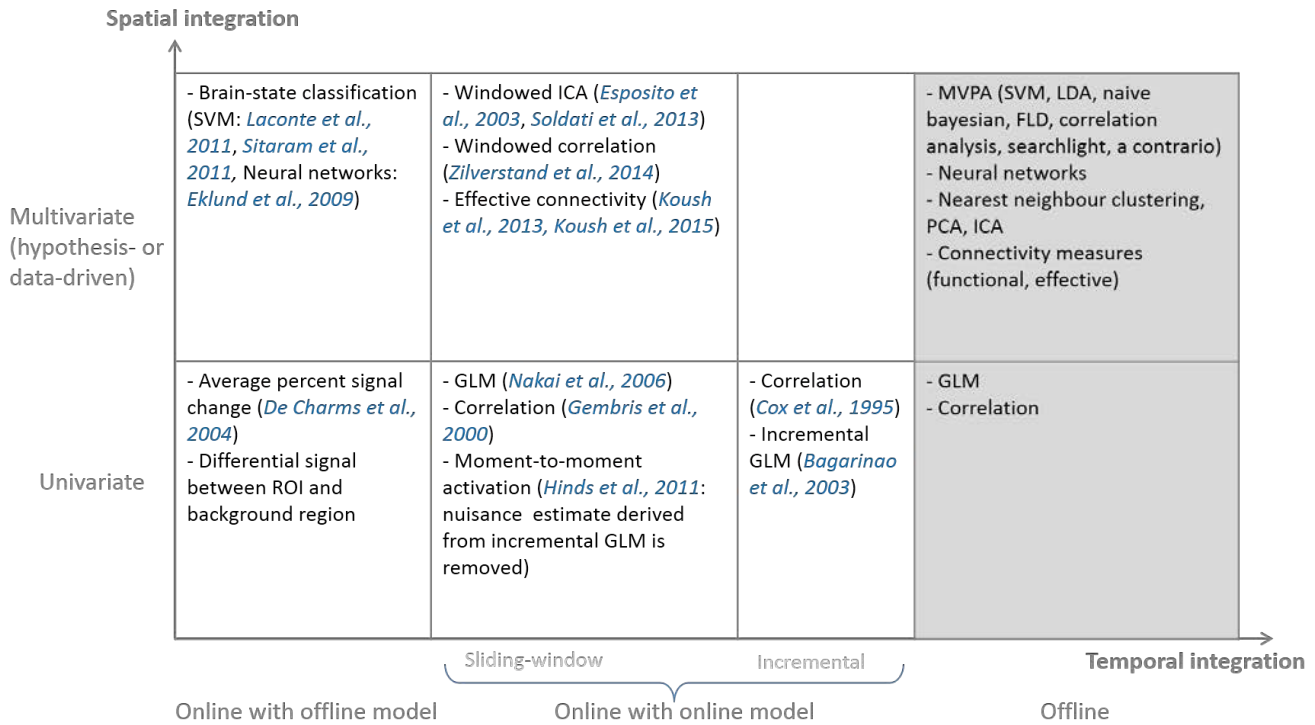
Spatial integration

| | | | | |
|---|---|---|---|---|
| Multivariate (hypothesis- or data-driven) | - Brain-state classification (SVM: *Laconte et al., 2011*, *Sitaram et al., 2011*, Neural networks: *Eklund et al., 2009*) | - Windowed ICA (*Esposito et al., 2003*, *Soldati et al., 2013*)<br>- Windowed correlation (*Zilverstand et al., 2014*)<br>- Effective connectivity (*Koush et al., 2013, Koush et al., 2015*) | | - MVPA (SVM, LDA, naive bayesian, FLD, correlation analysis, searchlight, a contrario)<br>- Neural networks<br>- Nearest neighbour clustering, PCA, ICA<br>- Connectivity measures (functional, effective) |
| Univariate | - Average percent signal change (*De Charms et al., 2004*)<br>- Differential signal between ROI and background region | - GLM (*Nakai et al., 2006*)<br>- Correlation (*Gembris et al., 2000*)<br>- Moment-to-moment activation (*Hinds et al., 2011*: nuisance estimate derived from incremental GLM is removed) | - Correlation (*Cox et al., 1995*)<br>- Incremental GLM (*Bagarinao et al., 2003*) | - GLM<br>- Correlation |

Sliding-window

Incremental

Temporal integration

Online with offline model

Online with online model

Offline